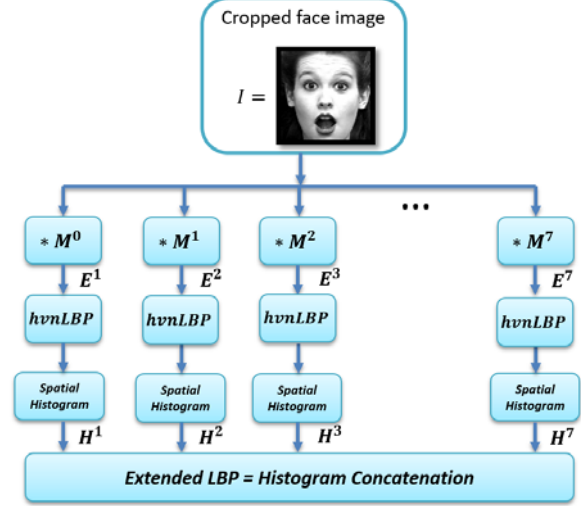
Cropped face image

$I =$

...

$* M^0$

$E^1$

$hvnLBP$

Spatial Histogram

$H^1$

$* M^1$

$E^2$

$hvnLBP$

Spatial Histogram

$H^2$

$* M^2$

$E^3$

$hvnLBP$

Spatial Histogram

$H^3$

$* M^7$

$E^7$

$hvnLBP$

Spatial Histogram

$H^7$

Extended LBP = Histogram Concatenation